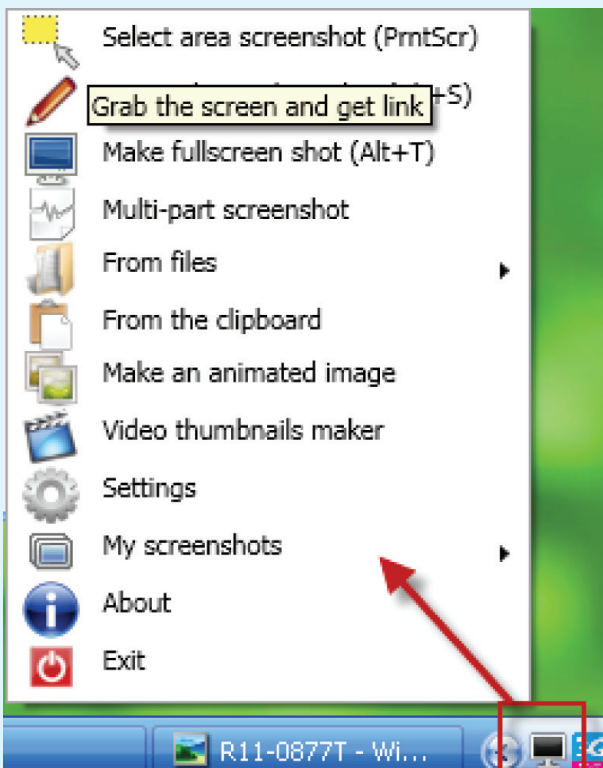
Select area screenshot (PrntScr)

Grab the screen and get link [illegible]+S)

Make fullscreen shot (Alt+T)

Multi-part screenshot

From files

From the clipboard

Make an animated image

Video thumbnails maker

Settings

My screenshots

About

Exit

R11-0877T - Wi...